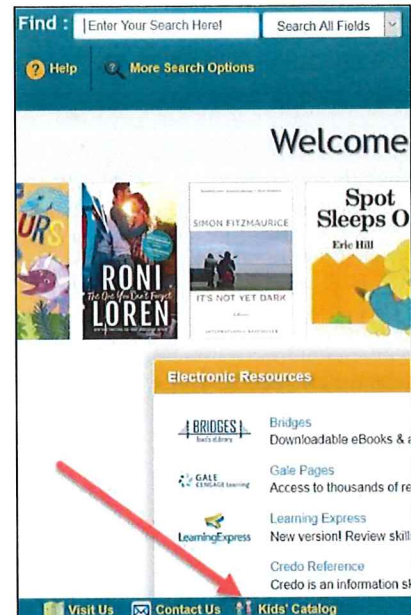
Find : Enter Your Search Here! Search All Fields

Help More Search Options

Welcome

URS

RONI LOREN The One You Can't Forget

SIMON FITZMAURICE IT'S NOT YET DARK

Spot Sleeps O

Eric Hill

Electronic Resources

BRIDGES

Bridges
Downloadable eBooks & a

GALE CENGAGE Learning

Gale Pages
Access to thousands of re

LearningExpress

Learning Express
New version! Review skil

Credo Reference
Credo is an information s

Visit Us Contact Us Kids' Catalog